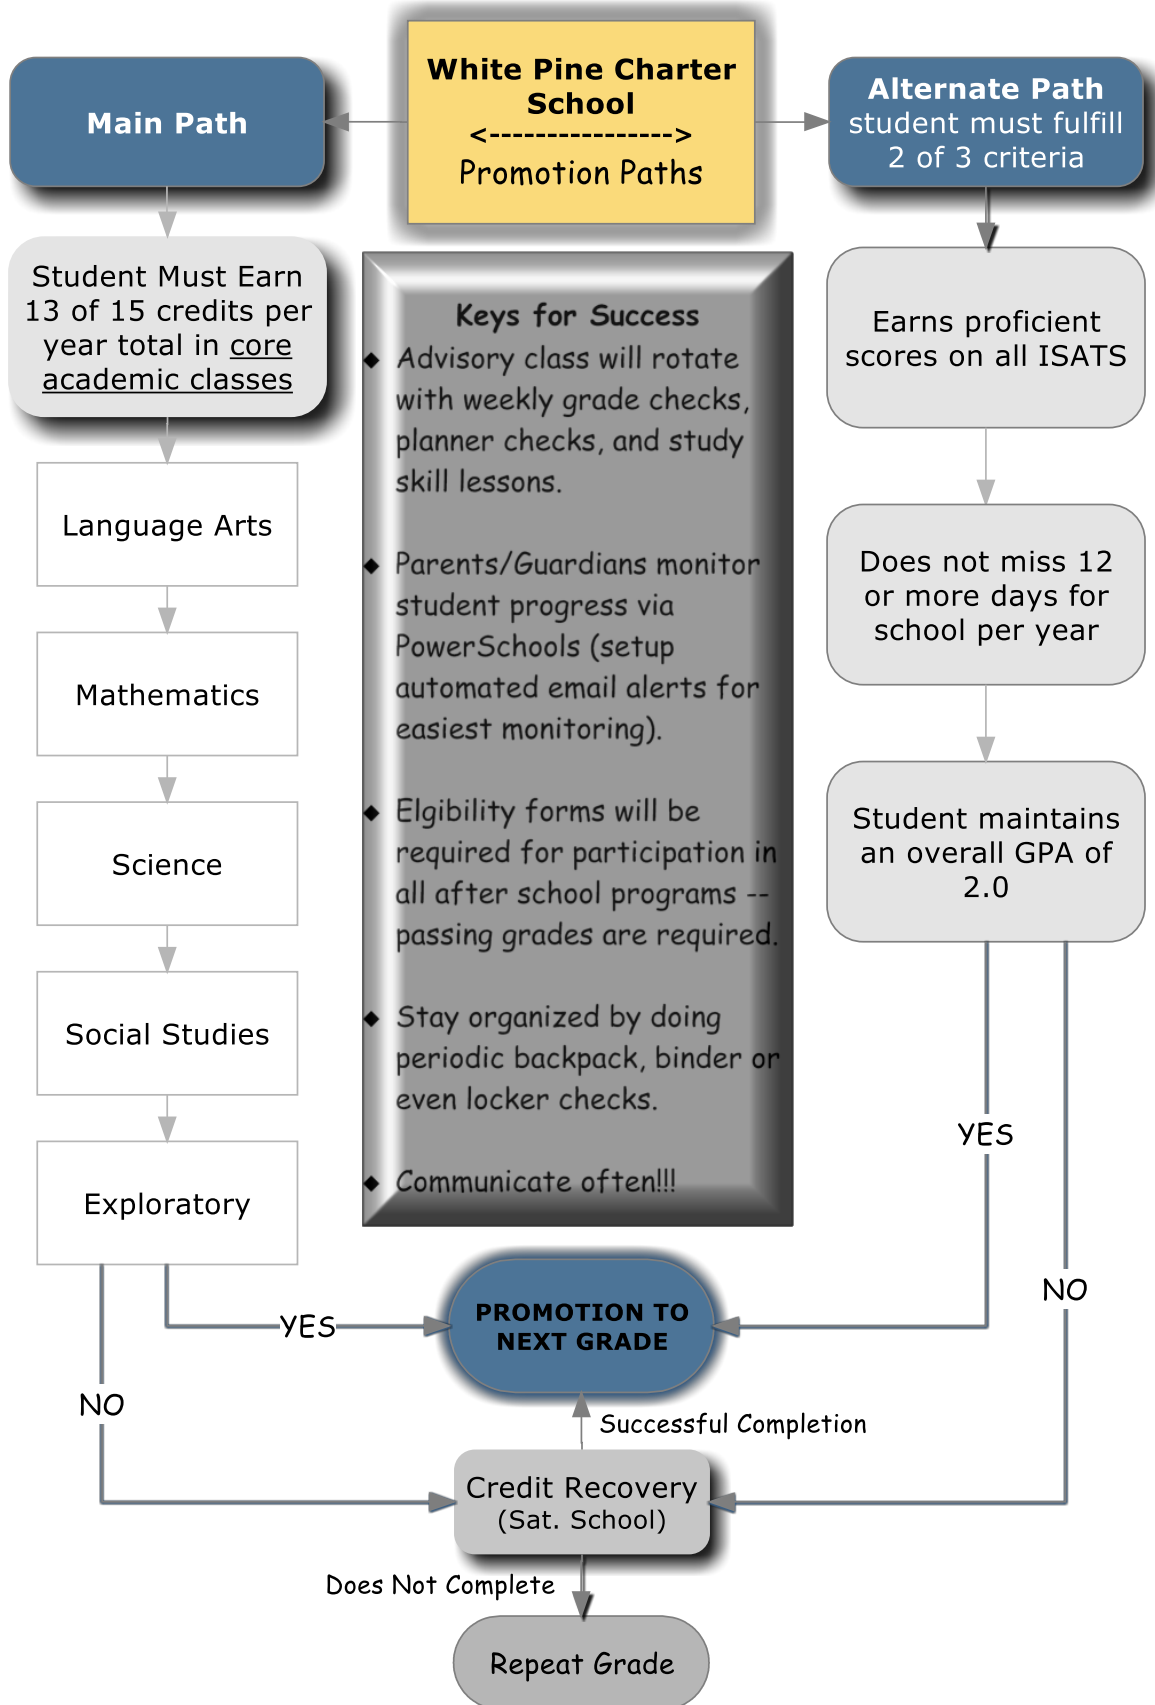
Main Path

White Pine Charter School
<---------------->
Promotion Paths

Alternate Path
student must fulfill 2 of 3 criteria

Student Must Earn 13 of 15 credits per year total in core academic classes

Language Arts

Mathematics

Science

Social Studies

Exploratory

Keys for Success
◆ Advisory class will rotate with weekly grade checks, planner checks, and study skill lessons.

◆ Parents/Guardians monitor student progress via PowerSchools (setup automated email alerts for easiest monitoring).

◆ Elgibility forms will be required for participation in all after school programs -- passing grades are required.

◆ Stay organized by doing periodic backpack, binder or even locker checks.

◆ Communicate often!!!

Earns proficient scores on all ISATS

Does not miss 12 or more days for school per year

Student maintains an overall GPA of 2.0

YES

NO

YES

PROMOTION TO NEXT GRADE

NO

Successful Completion

Credit Recovery
(Sat. School)

Does Not Complete

Repeat Grade